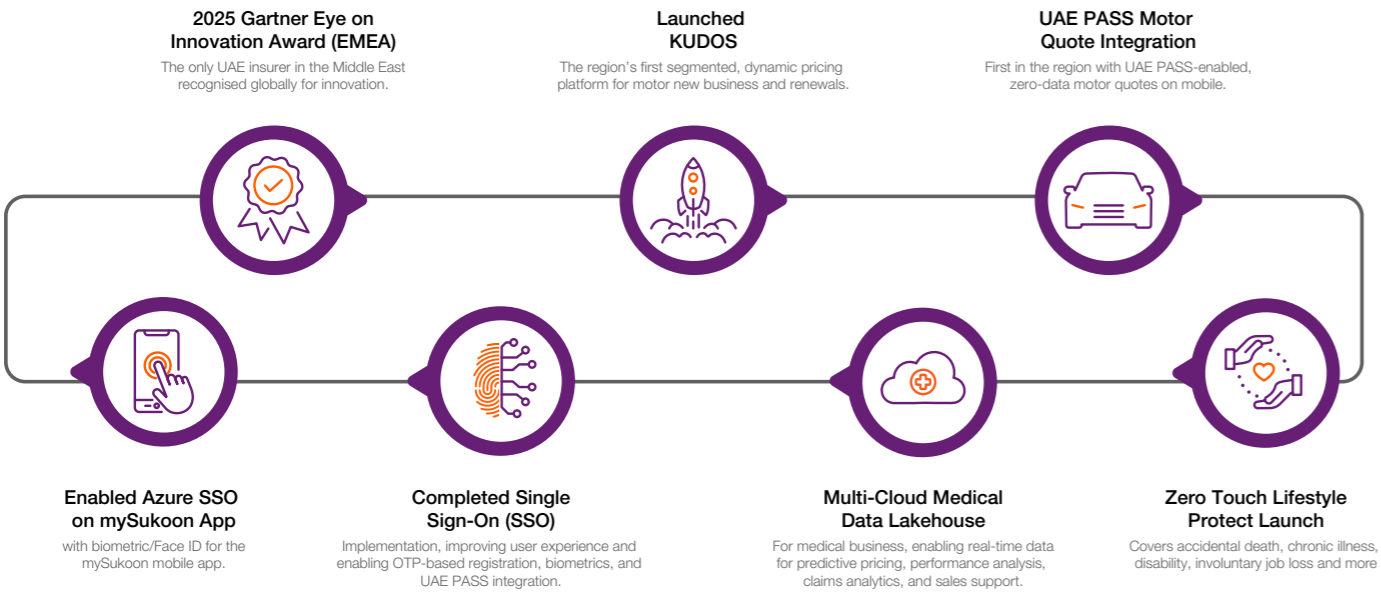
2025 Gartner Eye on Innovation Award (EMEA)

The only UAE insurer in the Middle East recognised globally for innovation.

Launched KUDOS

The region's first segmented, dynamic pricing platform for motor new business and renewals.

UAE PASS Motor Quote Integration

First in the region with UAE PASS-enabled, zero-data motor quotes on mobile.

Enabled Azure SSO on mySukoon App

with biometric/Face ID for the mySukoon mobile app.

Completed Single Sign-On (SSO)

Implementation, improving user experience and enabling OTP-based registration, biometrics, and UAE PASS integration.

Multi-Cloud Medical Data Lakehouse

For medical business, enabling real-time data for predictive pricing, performance analysis, claims analytics, and sales support.

Zero Touch Lifestyle Protect Launch

Covers accidental death, chronic illness, disability, involuntary job loss and more